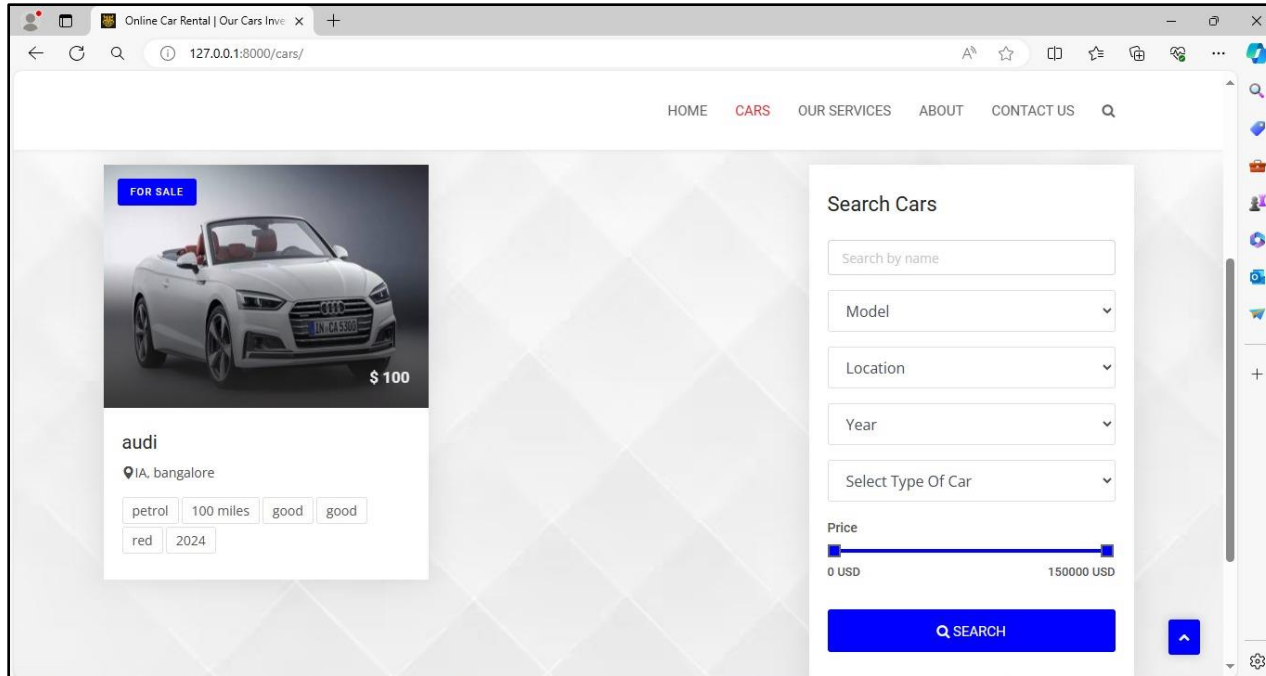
Online Car Rental | Our Cars Inve ×

127.0.0.1:8000/cars/

HOME CARS OUR SERVICES ABOUT CONTACT US

FOR SALE

IN CA 5300

$ 100

audi

IA, bangalore

petrol 100 miles good good red 2024

Search Cars

Search by name

Model

Location

Year

Select Type Of Car

Price

0 USD 150000 USD

SEARCH